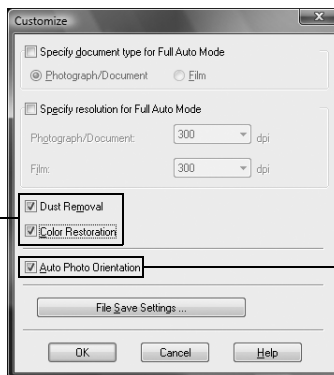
Customize

Specify document type for Full Auto Mode

Photograph/Document

Film

Specify resolution for Full Auto Mode

Photograph/Document: 300 dpi

Film: 300 dpi

Dust Removal

Color Restoration

Auto Photo Orientation

File Save Settings ...

OK

Cancel

Help